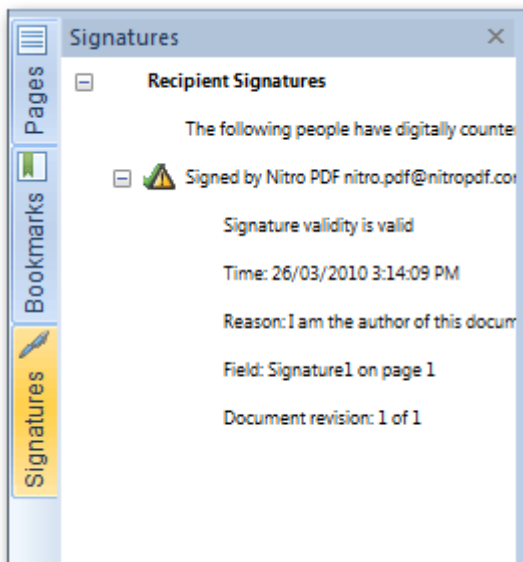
Pages

Bookmarks

Signatures

Signatures ×

Recipient Signatures

The following people have digitally counte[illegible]

Signed by Nitro PDF nitro.pdf@nitropdf.co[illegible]

Signature validity is valid

Time: 26/03/2010 3:14:09 PM

Reason: I am the author of this docum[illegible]

Field: Signature1 on page 1

Document revision: 1 of 1